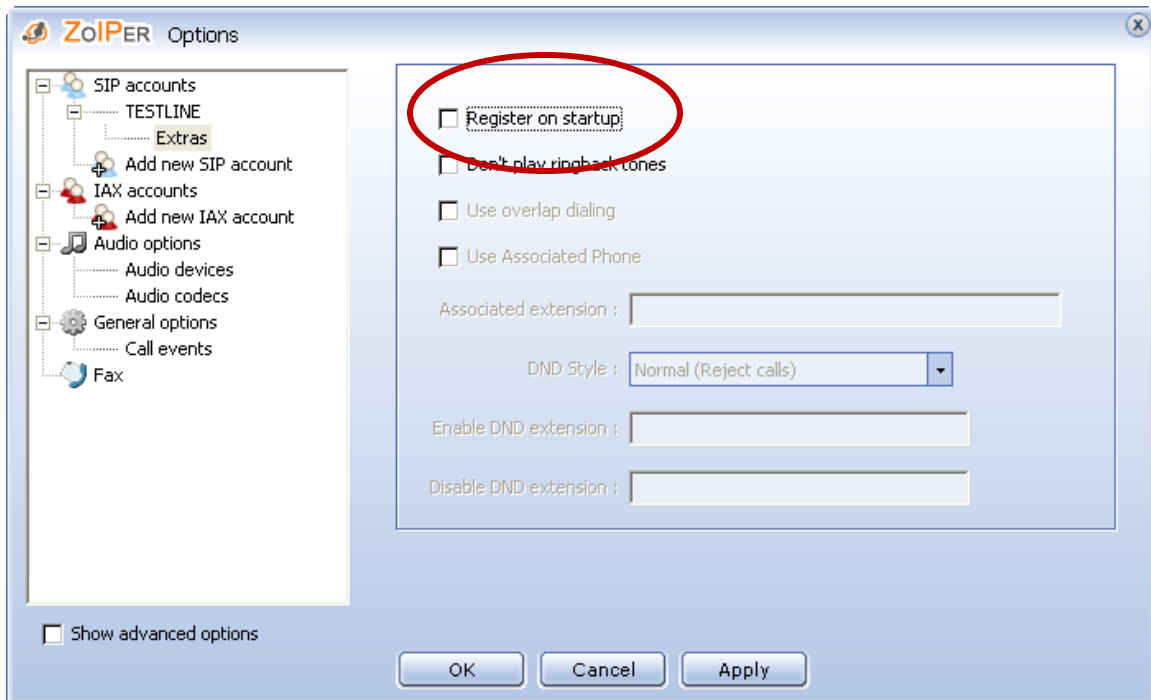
ZoIPER Options

SIP accounts
TESTLINE
Extras
Add new SIP account
IAX accounts
Add new IAX account
Audio options
Audio devices
Audio codecs
General options
Call events
Fax

Register on startup
Don't play ringback tones
Use overlap dialing
Use Associated Phone
Associated extension :
DND Style : Normal (Reject calls)
Enable DND extension :
Disable DND extension :

Show advanced options

OK
Cancel
Apply